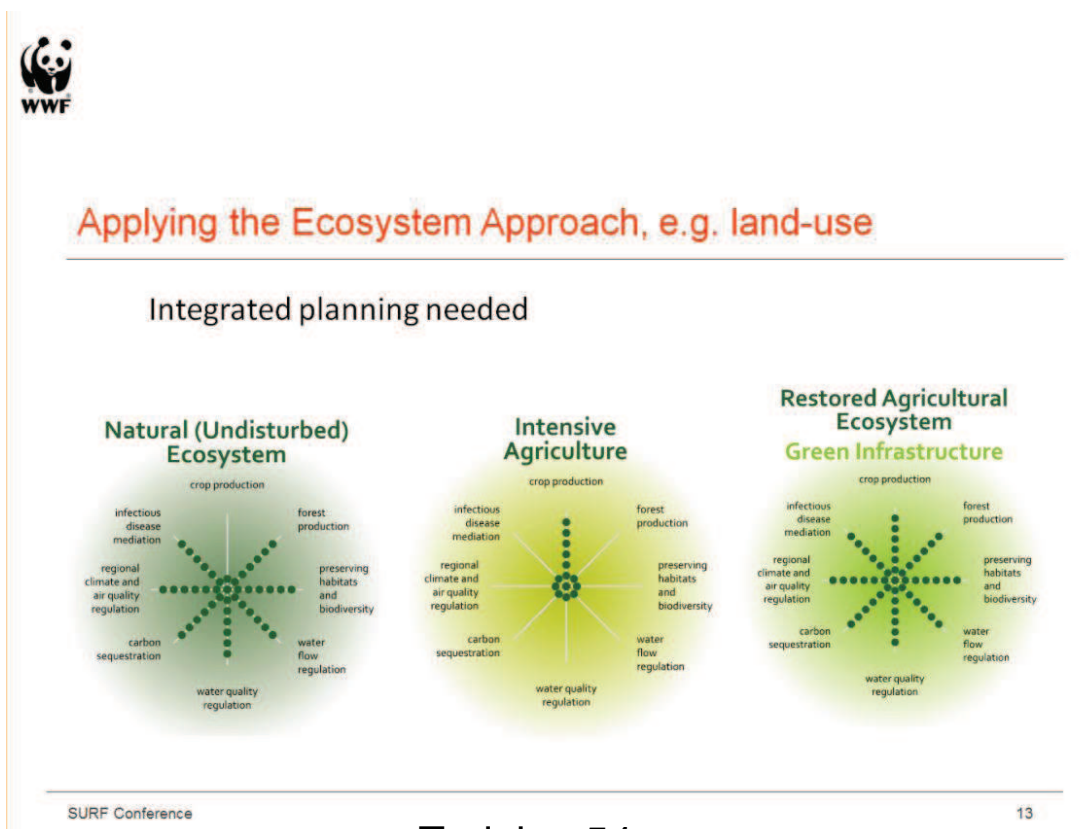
WWF

Applying the Ecosystem Approach, e.g. land-use

Integrated planning needed

Natural (Undisturbed) Ecosystem

crop production
forest production
preserving habitats and biodiversity
water flow regulation
water quality regulation
carbon sequestration
regional climate and air quality regulation
infectious disease mediation

Intensive Agriculture

crop production
forest production
preserving habitats and biodiversity
water flow regulation
water quality regulation
carbon sequestration
regional climate and air quality regulation
infectious disease mediation

Restored Agricultural Ecosystem
Green Infrastructure

crop production
forest production
preserving habitats and biodiversity
water flow regulation
water quality regulation
carbon sequestration
regional climate and air quality regulation
infectious disease mediation

SURF Conference

13

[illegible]